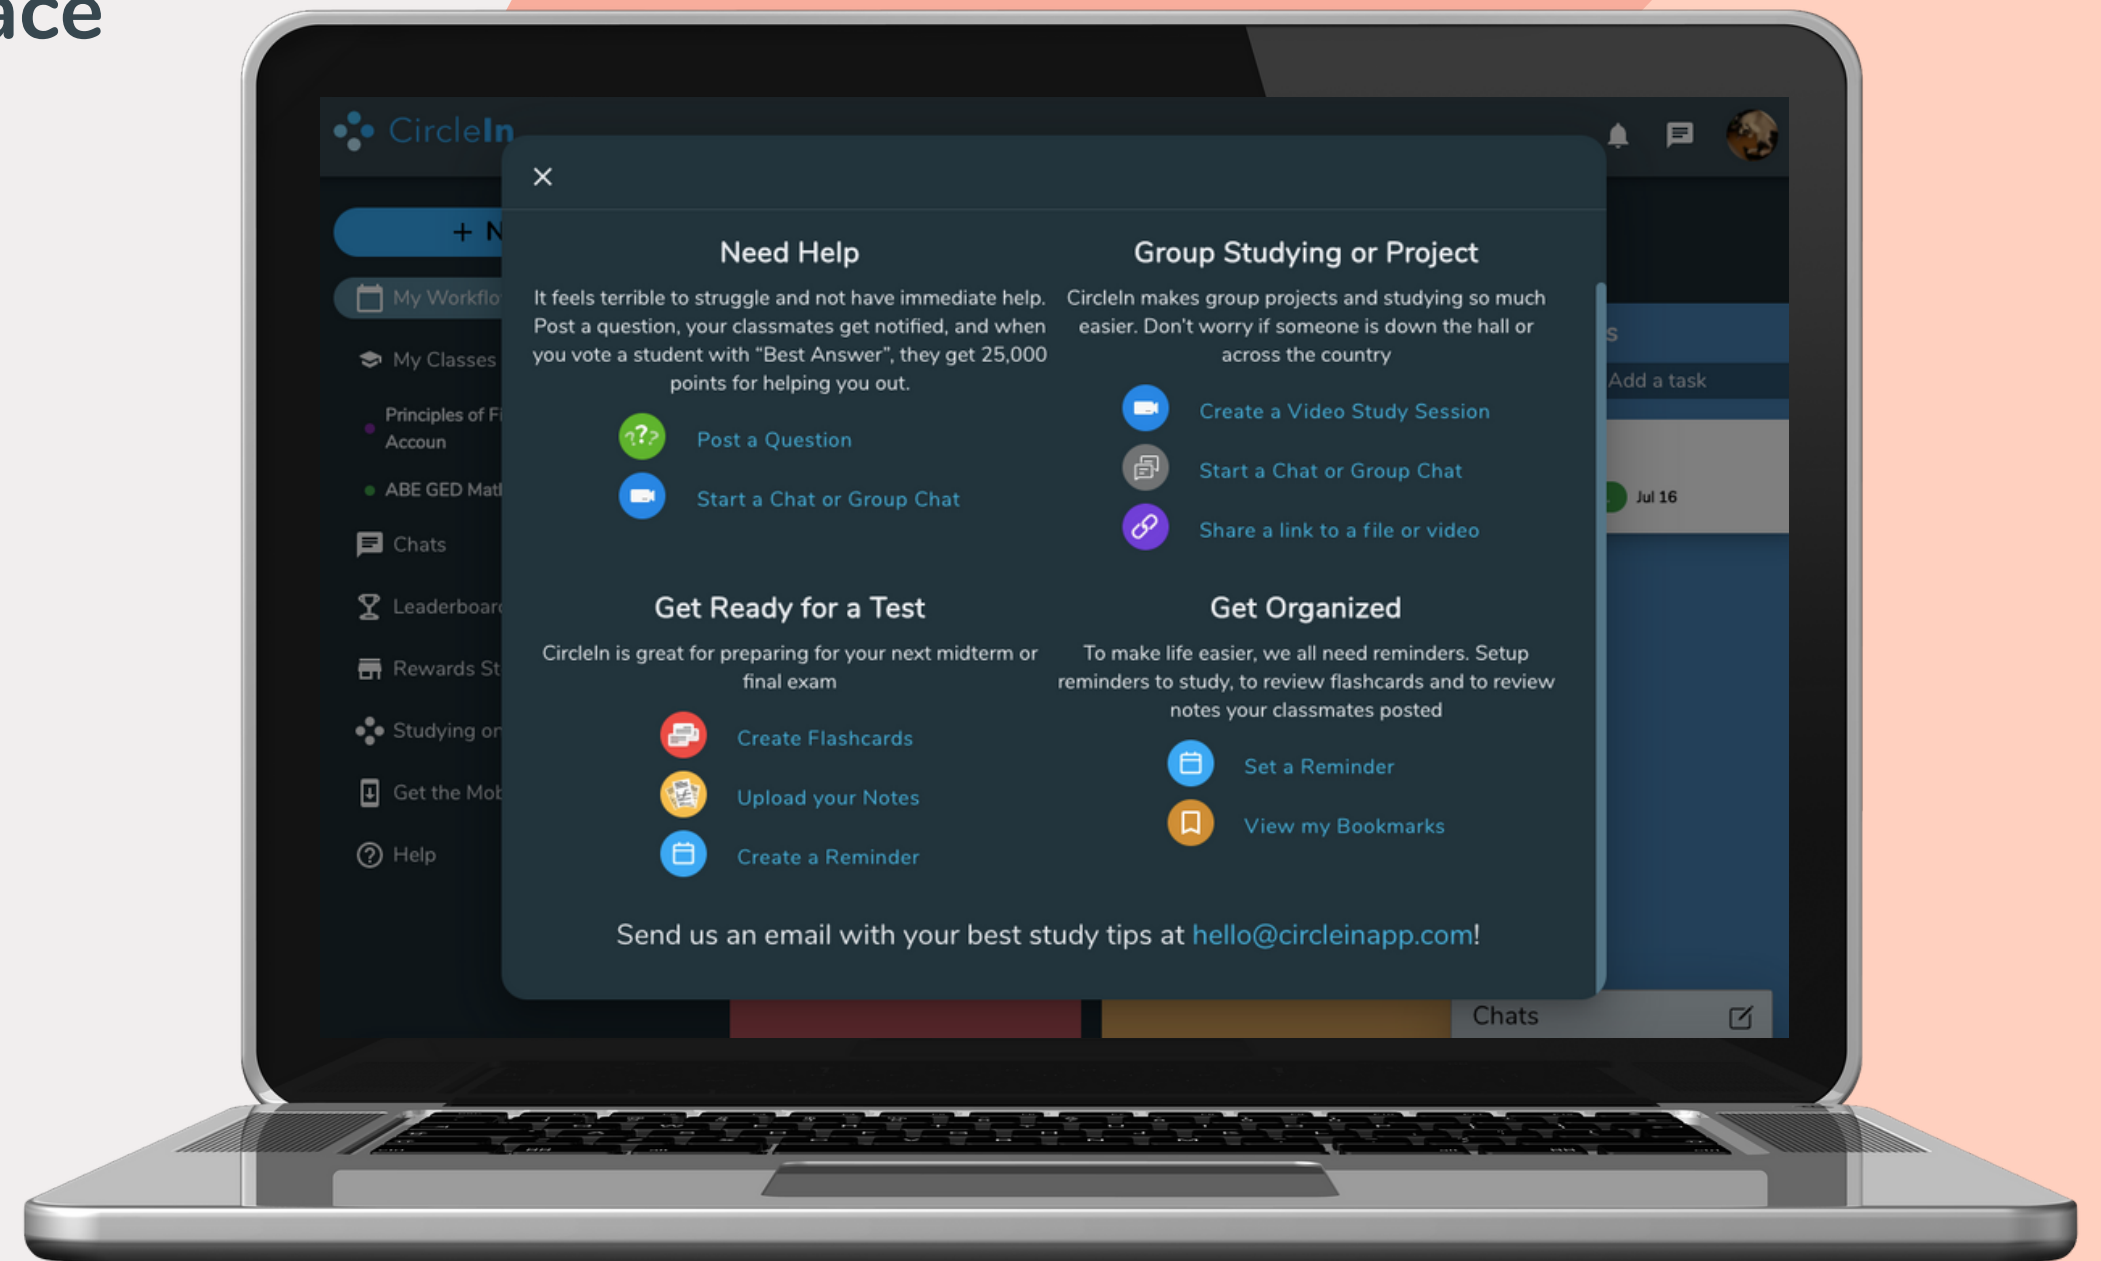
ace

CircleIn

+ N

My Workflo

My Classes

Principles of Fi Accoun

ABE GED Mat

Chats

Leaderboar

Rewards St

Studying or

Get the Mob

Help

×

Need Help

It feels terrible to struggle and not have immediate help. Post a question, your classmates get notified, and when you vote a student with "Best Answer", they get 25,000 points for helping you out.

Post a Question

Start a Chat or Group Chat

Group Studying or Project

CircleIn makes group projects and studying so much easier. Don't worry if someone is down the hall or across the country

Create a Video Study Session

Start a Chat or Group Chat

Share a link to a file or video

Get Ready for a Test

CircleIn is great for preparing for your next midterm or final exam

Create Flashcards

Upload your Notes

Create a Reminder

Get Organized

To make life easier, we all need reminders. Setup reminders to study, to review flashcards and to review notes your classmates posted

Set a Reminder

View my Bookmarks

Send us an email with your best study tips at hello@circleinapp.com!

s

Add a task

Jul 16

Chats